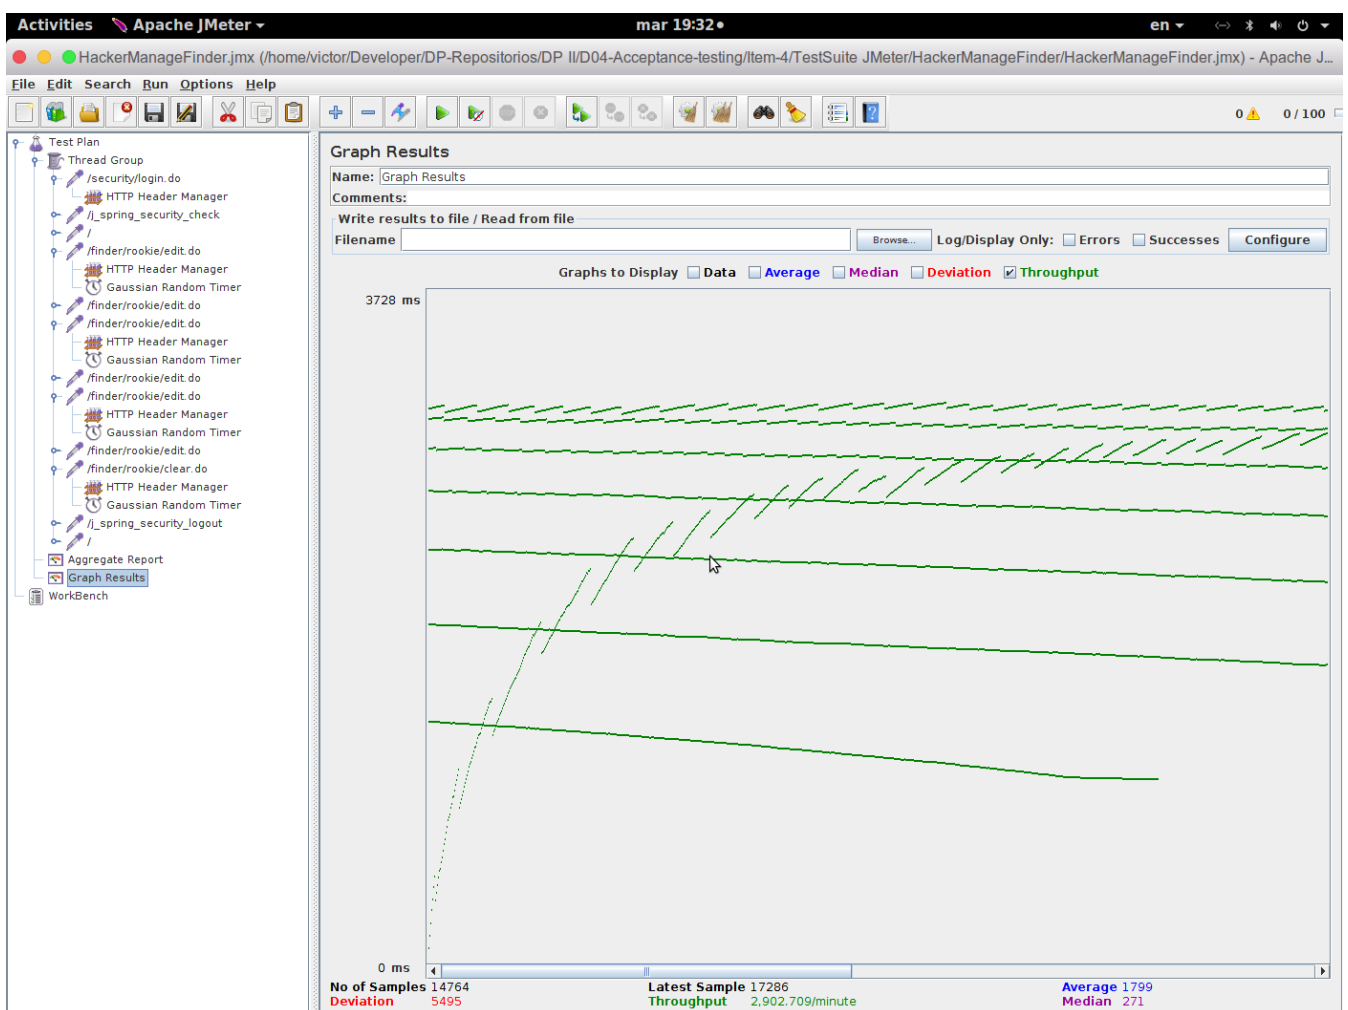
Activities Apache JMeter ▾ mar 19:32 • en ▾

HackerManageFinder.jmx (/home/victor/Developer/DP-Repositorios/DP II/D04-Acceptance-testing/Item-4/TestSuite JMeter/HackerManageFinder/HackerManageFinder.jmx) - Apache J...

File Edit Search Run Options Help

0 ⚠ 0 / 100

Test Plan
Thread Group
/security/login.do
HTTP Header Manager
/j_spring_security_check
/
/finder/rookie/edit.do
HTTP Header Manager
Gaussian Random Timer
/finder/rookie/edit.do
/finder/rookie/edit.do
HTTP Header Manager
Gaussian Random Timer
/finder/rookie/edit.do
/finder/rookie/edit.do
HTTP Header Manager
Gaussian Random Timer
/finder/rookie/edit.do
/finder/rookie/clear.do
HTTP Header Manager
Gaussian Random Timer
/j_spring_security_logout
/
Aggregate Report
Graph Results
WorkBench

Graph Results

Name: Graph Results

Comments:

Write results to file / Read from file

Filename Browse... Log/Display Only: Errors Successes Configure

Graphs to Display Data Average Median Deviation Throughput

3728 ms

0 ms

No of Samples 14764
Deviation 5495
Latest Sample 17286
Throughput 2,902.709/minute
Average 1799
Median 271